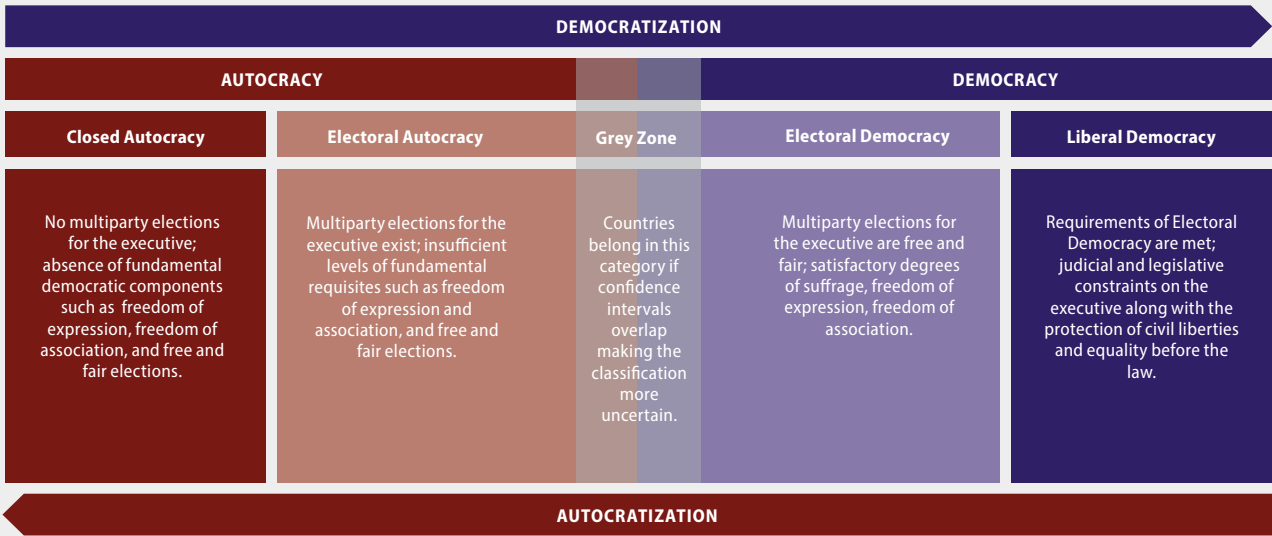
DEMOCRATIZATION

AUTOCRACY

DEMOCRACY

Closed Autocracy

Electoral Autocracy

Grey Zone

Electoral Democracy

Liberal Democracy

No multiparty elections for the executive; absence of fundamental democratic components such as freedom of expression, freedom of association, and free and fair elections.

Multiparty elections for the executive exist; insufficient levels of fundamental requisites such as freedom of expression and association, and free and fair elections.

Countries belong in this category if confidence intervals overlap making the classification more uncertain.

Multiparty elections for the executive are free and fair; satisfactory degrees of suffrage, freedom of expression, freedom of association.

Requirements of Electoral Democracy are met; judicial and legislative constraints on the executive along with the protection of civil liberties and equality before the law.

AUTOCRATIZATION